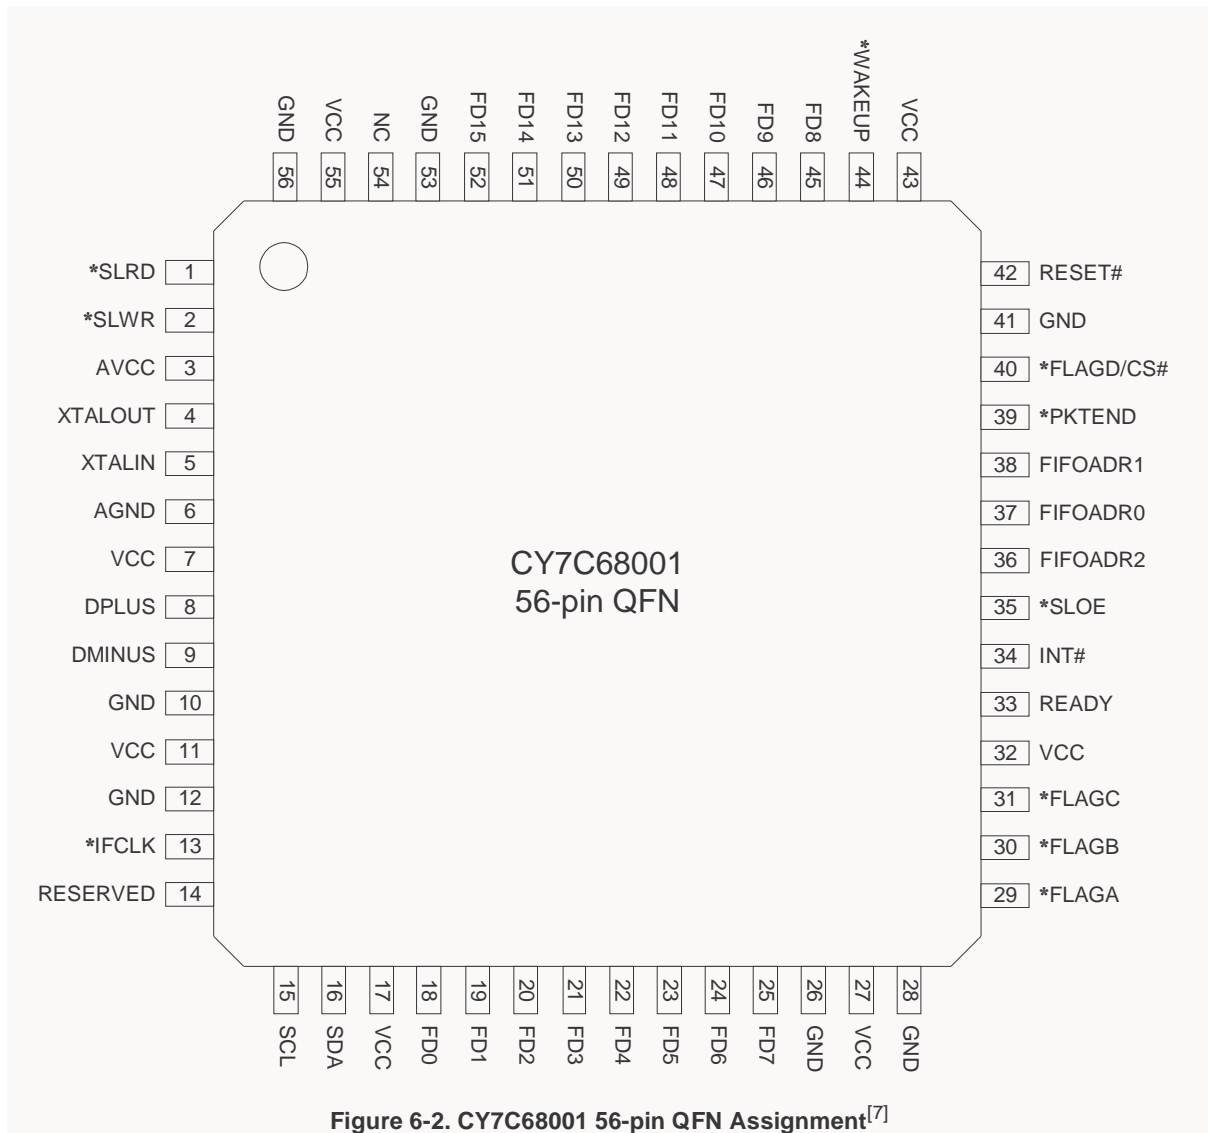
GND 56
VCC 55
NC 54
GND 53
FD15 52
FD14 51
FD13 50
FD12 49
FD11 48
FD10 47
FD9 46
FD8 45
*WAKEUP 44
VCC 43

*SLRD 1
*SLWR 2
AVCC 3
XTALOUT 4
XTALIN 5
AGND 6
VCC 7
DPLUS 8
DMINUS 9
GND 10
VCC 11
GND 12
*IFCLK 13
RESERVED 14

CY7C68001
56-pin QFN

42 RESET#
41 GND
40 *FLAGD/CS#
39 *PKTEND
38 FIFOADR1
37 FIFOADR0
36 FIFOADR2
35 *SLOE
34 INT#
33 READY
32 VCC
31 *FLAGC
30 *FLAGB
29 *FLAGA

15 SCL
16 SDA
17 VCC
18 FD0
19 FD1
20 FD2
21 FD3
22 FD4
23 FD5
24 FD6
25 FD7
26 GND
27 VCC
28 GND

Figure 6-2. CY7C68001 56-pin QFN Assignment$^{[7]}$